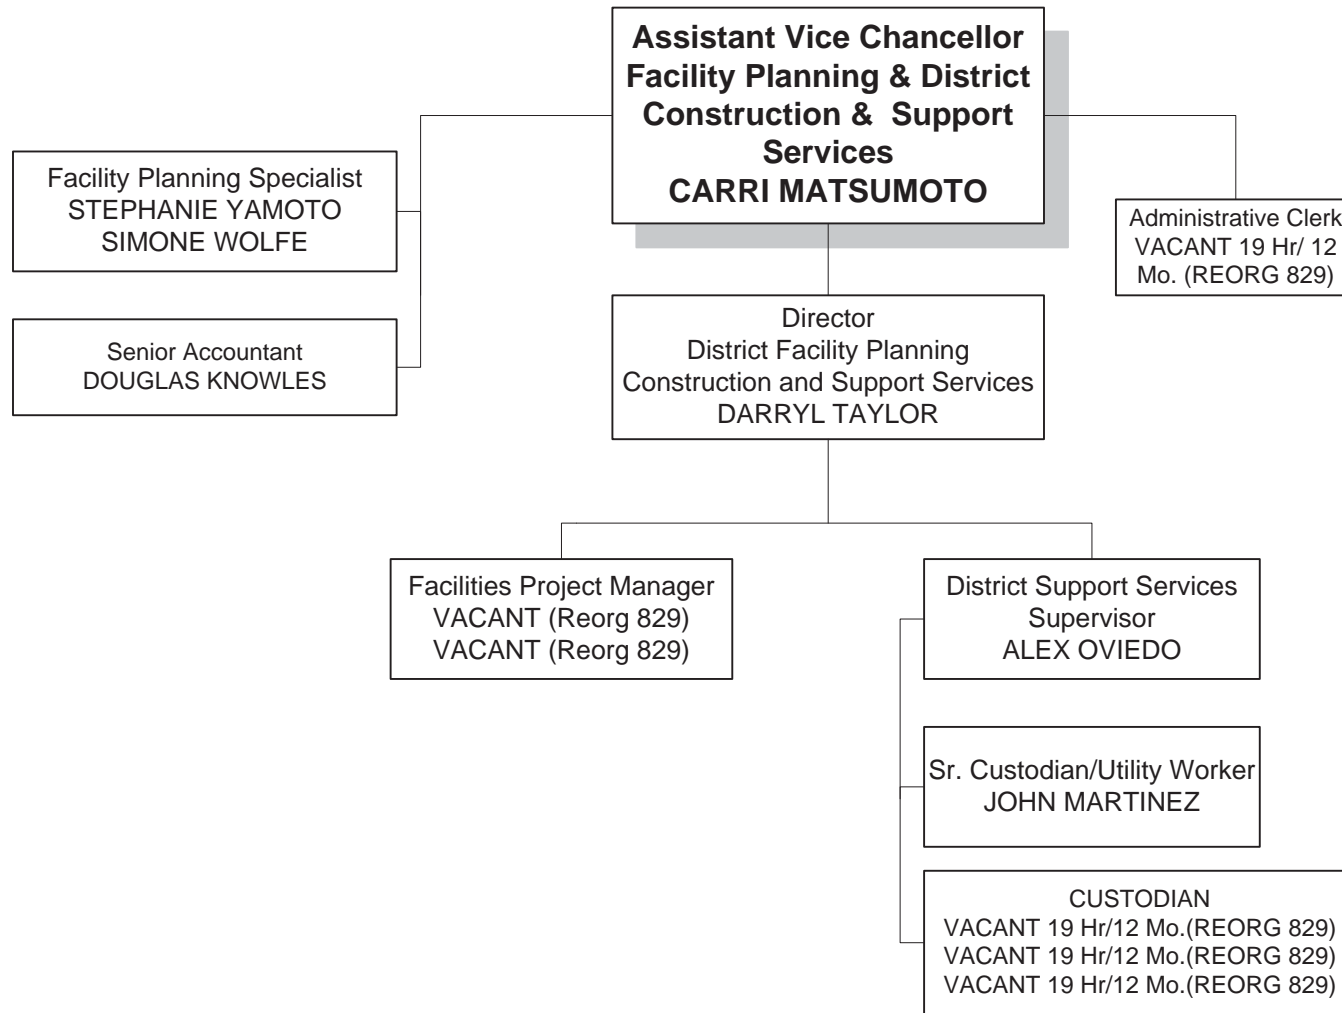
Assistant Vice Chancellor
Facility Planning & District
Construction & Support
Services
CARRI MATSUMOTO

Facility Planning Specialist
STEPHANIE YAMOTO
SIMONE WOLFE

Senior Accountant
DOUGLAS KNOWLES

Administrative Clerk
VACANT 19 Hr/ 12
Mo. (REORG 829)

Director
District Facility Planning
Construction and Support Services
DARRYL TAYLOR

Facilities Project Manager
VACANT (Reorg 829)
VACANT (Reorg 829)

District Support Services
Supervisor
ALEX OVIEDO

Sr. Custodian/Utility Worker
JOHN MARTINEZ

CUSTODIAN
VACANT 19 Hr/12 Mo.(REORG 829)
VACANT 19 Hr/12 Mo.(REORG 829)
VACANT 19 Hr/12 Mo.(REORG 829)